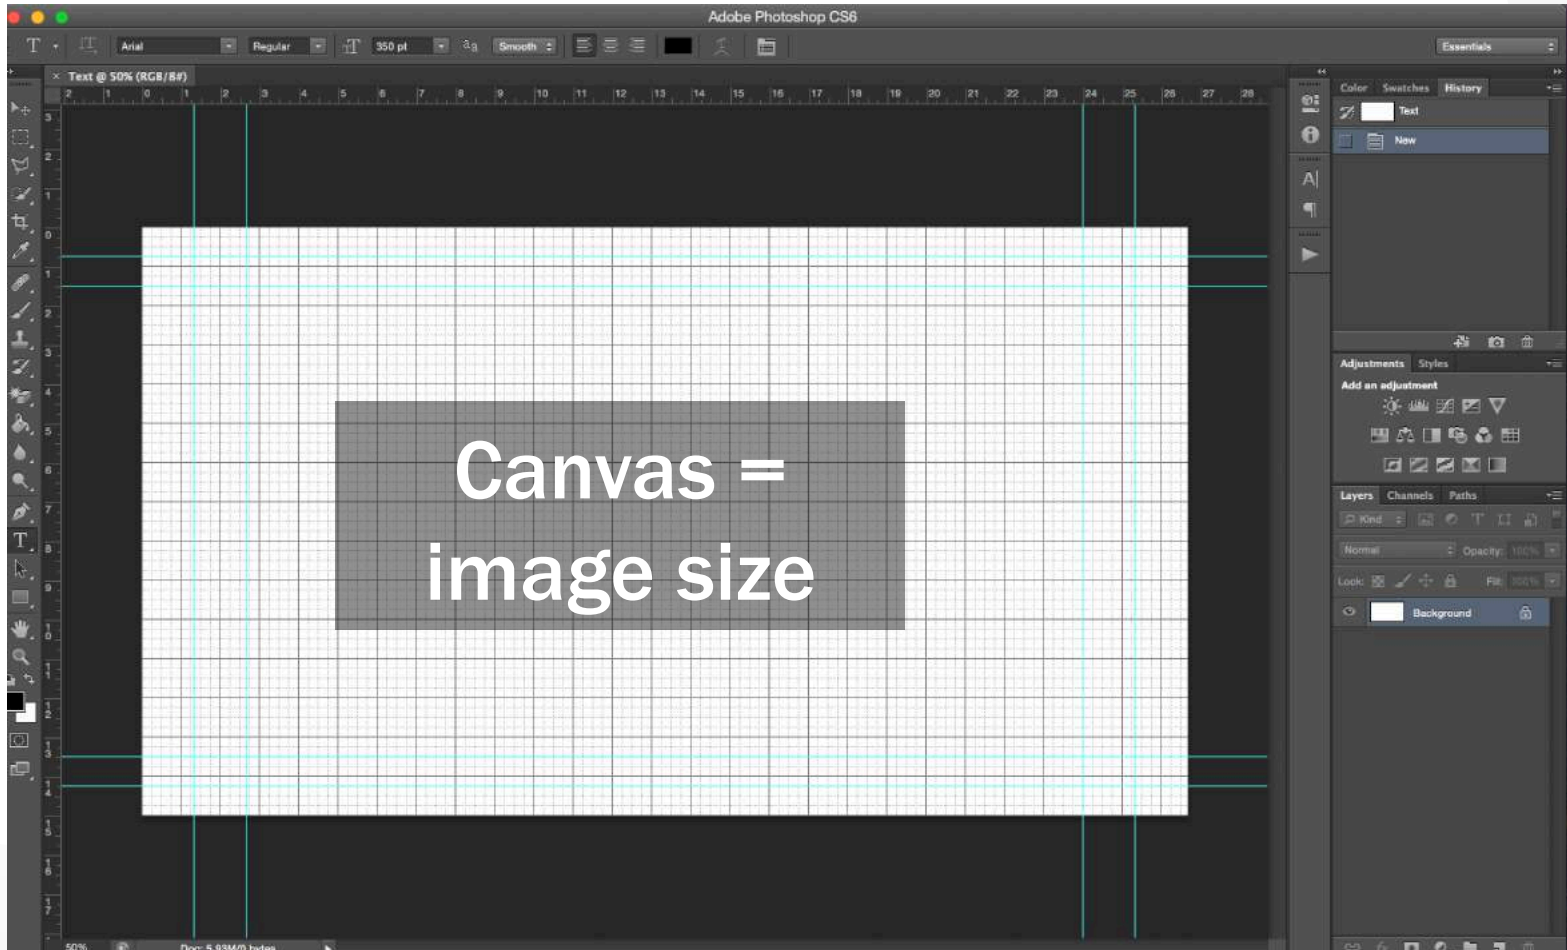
Adobe Photoshop CS6

Arial
Regular
350 pt
Smooth
Essentials

Text @ 50% (RGB/8#)

2 1 0 1 2 3 4 5 6 7 8 9 10 11 12 13 14 15 16 17 18 19 20 21 22 23 24 25 26 27 28

Canvas =
image size

Color Swatches History
Text
New

Adjustments Styles
Add an adjustment

Layers Channels Paths
Kind
Normal
Opacity:
Lock:
Fill:
Background

50%
Doc: 5.93M/0 bytes